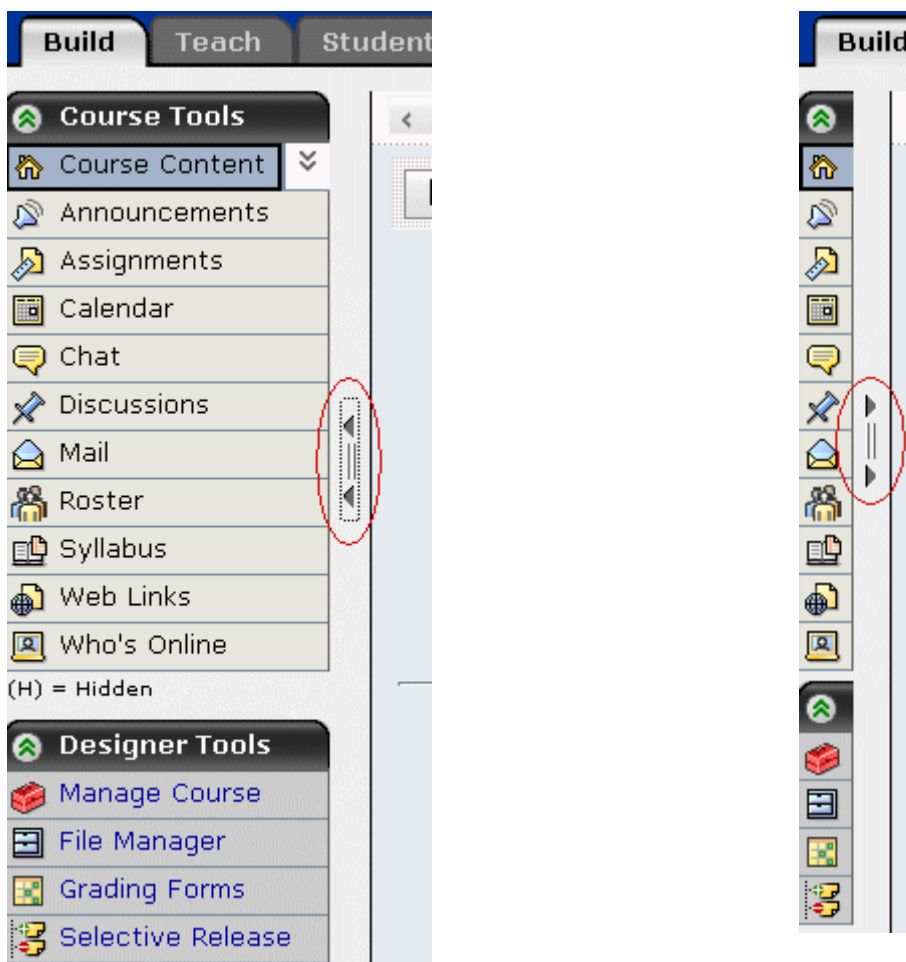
Build Teach Student

Course Tools
Course Content
Announcements
Assignments
Calendar
Chat
Discussions
Mail
Roster
Syllabus
Web Links
Who's Online
(H) = Hidden

Designer Tools
Manage Course
File Manager
Grading Forms
Selective Release

Build